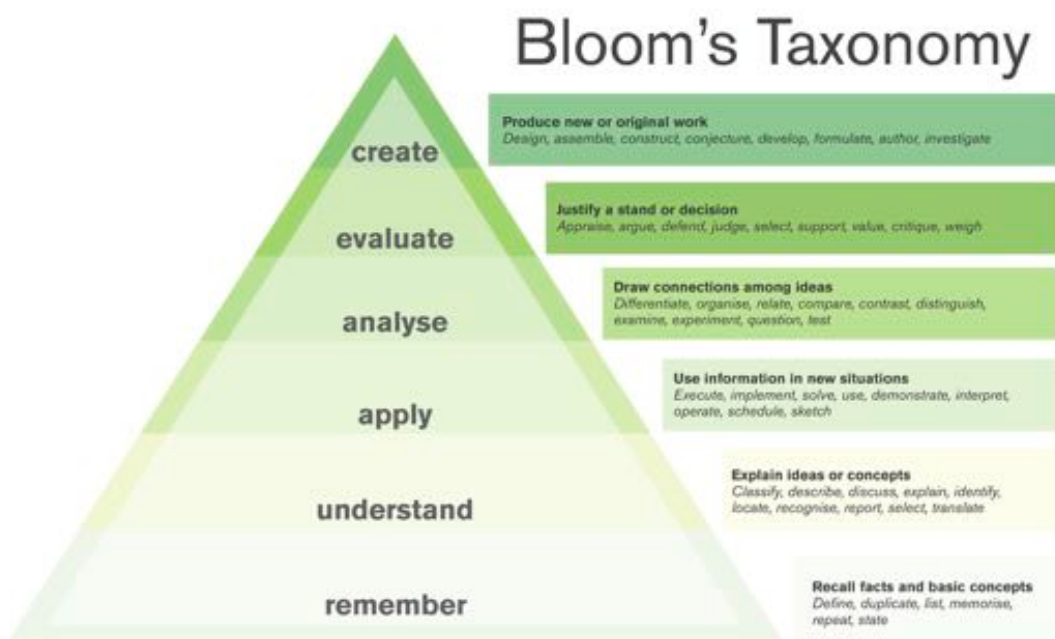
Bloom's Taxonomy

create
Produce new or original work
Design, assemble, construct, conjecture, develop, formulate, author, investigate

evaluate
Justify a stand or decision
Appraise, argue, defend, judge, select, support, value, critique, weigh

analyse
Draw connections among ideas
Differentiate, organise, relate, compare, contrast, distinguish, examine, experiment, question, test

apply
Use information in new situations
Execute, implement, solve, use, demonstrate, interpret, operate, schedule, sketch

understand
Explain ideas or concepts
Classify, describe, discuss, explain, identify, locate, recognise, report, select, translate

remember
Recall facts and basic concepts
Define, duplicate, list, memorise, repeat, state